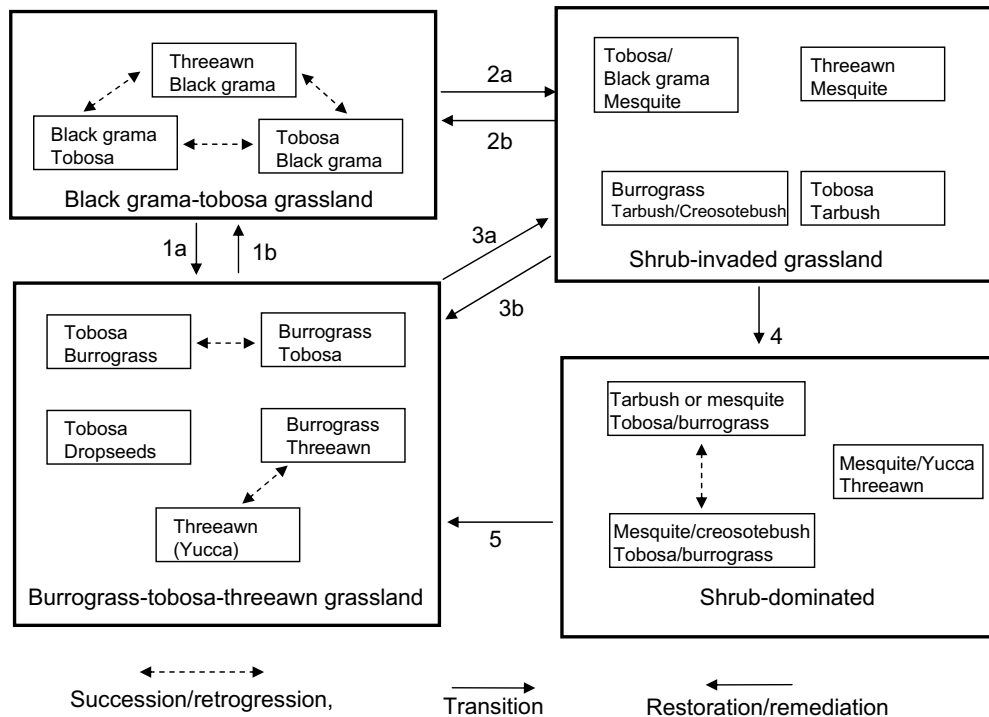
Threeawn
Black grama

Black grama
Tobosa

Tobosa
Black grama

Black grama-tobosa grassland

2a

2b

Tobosa/
Black grama
Mesquite

Threeawn
Mesquite

Burrograss
Tarbush/Creosotebush

Tobosa
Tarbush

Shrub-invaded grassland

1a

1b

3a

3b

4

Tobosa
Burrograss

Burrograss
Tobosa

Tobosa
Dropseeds

Burrograss
Threeawn

Threeawn
(Yucca)

Burrograss-tobosa-threeawn grassland

Tarbush or mesquite
Tobosa/burrograss

Mesquite/Yucca
Threeawn

Mesquite/creosotebush
Tobosa/burrograss

5

Shrub-dominated

Succession/retrogression,

Transition

Restoration/remediation